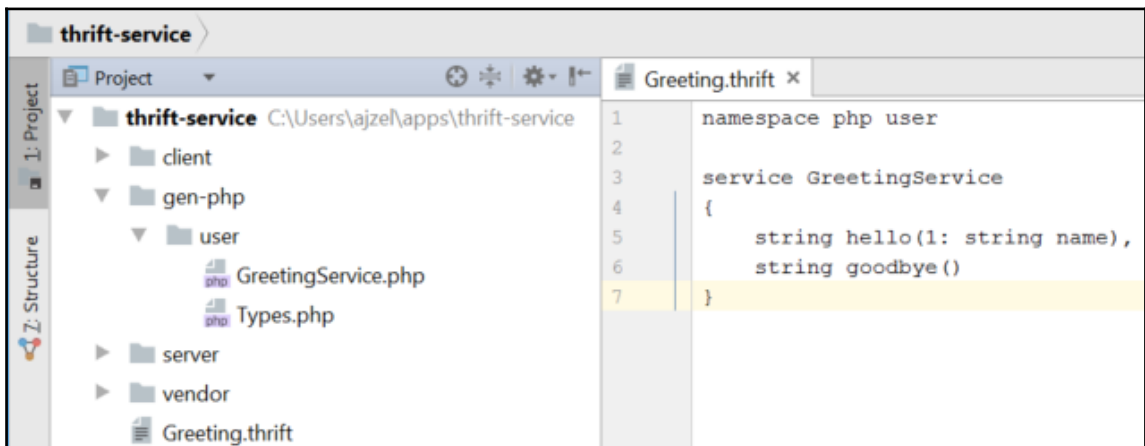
thrift-service

1: Project

Z: Structure

Project

thrift-service C:\Users\ajzel\apps\thrift-service

client

gen-php

user

GreetingService.php

Types.php

server

vendor

Greeting.thrift

Greeting.thrift ×

1 namespace php user
2
3 service GreetingService
4 {
5 string hello(1: string name),
6 string goodbye()
7 }